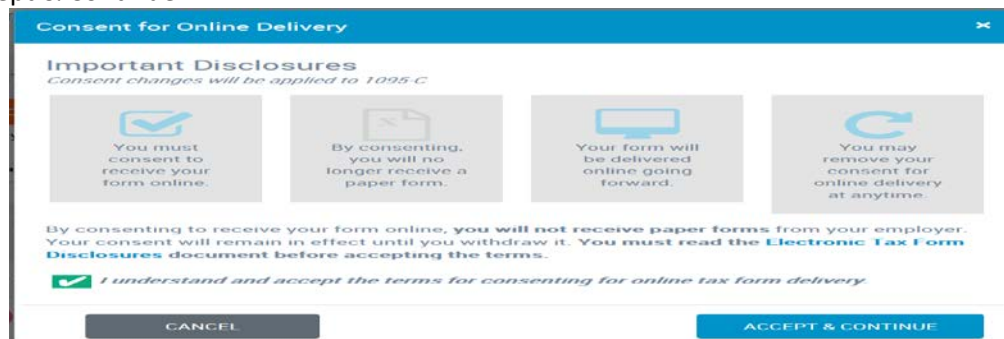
Consent for Online Delivery

×

Important Disclosures

Consent changes will be applied to 1095-C

You must consent to receive your form online.

By consenting, you will no longer receive a paper form.

Your form will be delivered online going forward.

You may remove your consent for online delivery at anytime.

By consenting to receive your form online, you will not receive paper forms from your employer. Your consent will remain in effect until you withdraw it. You must read the Electronic Tax Form Disclosures document before accepting the terms.

I understand and accept the terms for consenting for online tax form delivery

CANCEL

ACCEPT & CONTINUE